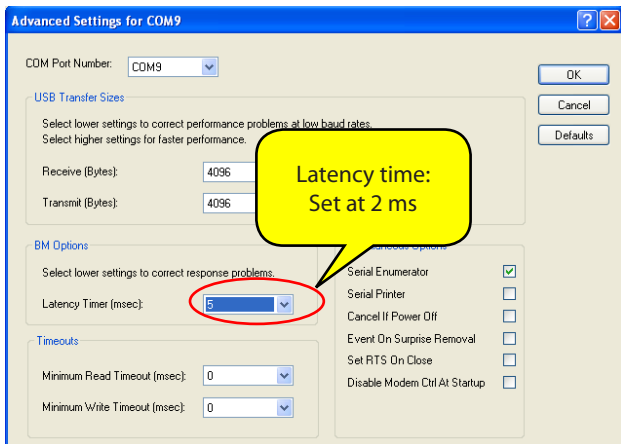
Advanced Settings for COM9

COM Port Number: COM9

OK

Cancel

Defaults

USB Transfer Sizes

Select lower settings to correct performance problems at low baud rates.

Select higher settings for faster performance.

Receive (Bytes): 4096

Transmit (Bytes): 4096

Latency time: Set at 2 ms

BM Options

Select lower settings to correct response problems.

Latency Timer (msec): 5

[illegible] Options

Serial Enumerator

Serial Printer

Cancel If Power Off

Event On Surprise Removal

Set RTS On Close

Disable Modem Ctrl At Startup

Timeouts

Minimum Read Timeout (msec): 0

Minimum Write Timeout (msec): 0